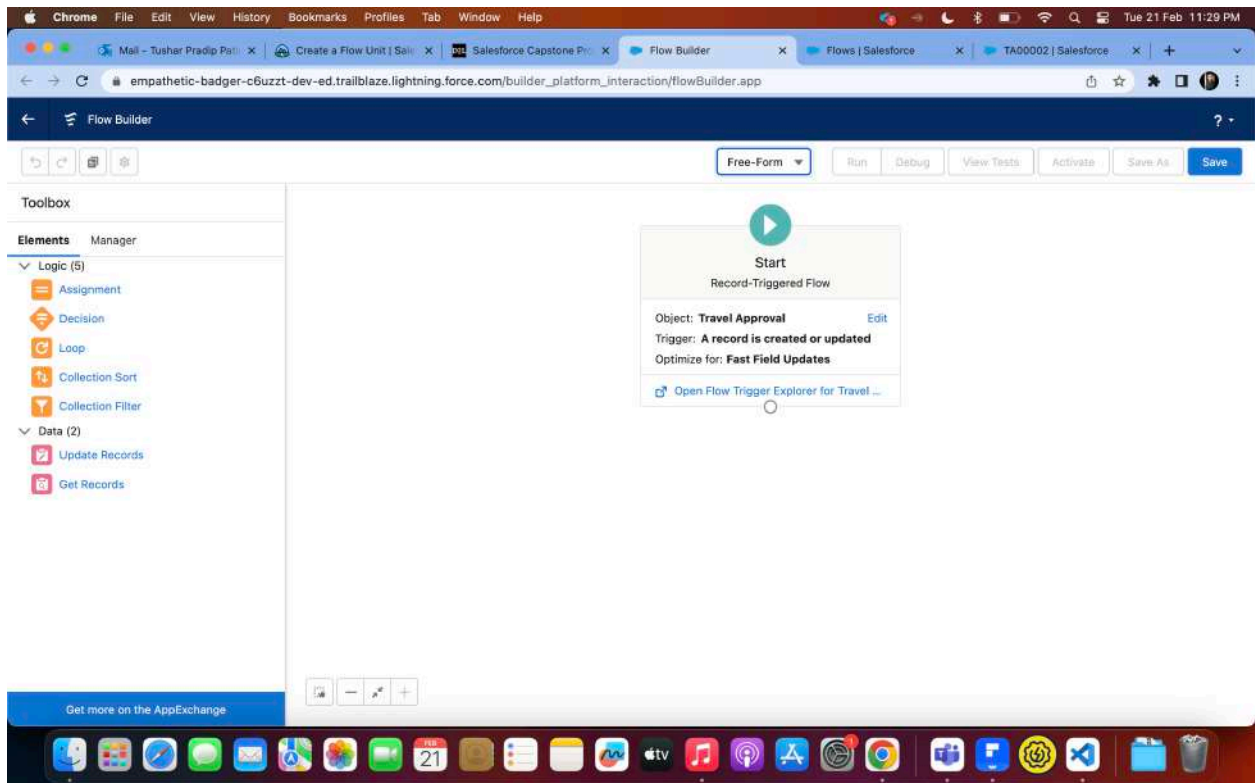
Chrome File Edit View History Bookmarks Profiles Tab Window Help

Tue 21 Feb 11:29 PM

Mail - Tushar Pradip Pat

Create a Flow Unit | Sal

Salesforce Capstone Pro

Flow Builder

Flows | Salesforce

TA00002 | Salesforce

empathetic-badger-c6uzzt-dev-ed.trailblaze.lightning.force.com/builder_platform_interaction/flowBuilder.app

Flow Builder

Free-Form

Run

Debug

View Tests

Activate

Save As

Save

Toolbox

Elements Manager

Logic (5)

Assignment

Decision

Loop

Collection Sort

Collection Filter

Data (2)

Update Records

Get Records

Start

Record-Triggered Flow

Object: Travel Approval Edit

Trigger: A record is created or updated

Optimize for: Fast Field Updates

Open Flow Trigger Explorer for Travel ...

Get more on the AppExchange

FEB 21

tv